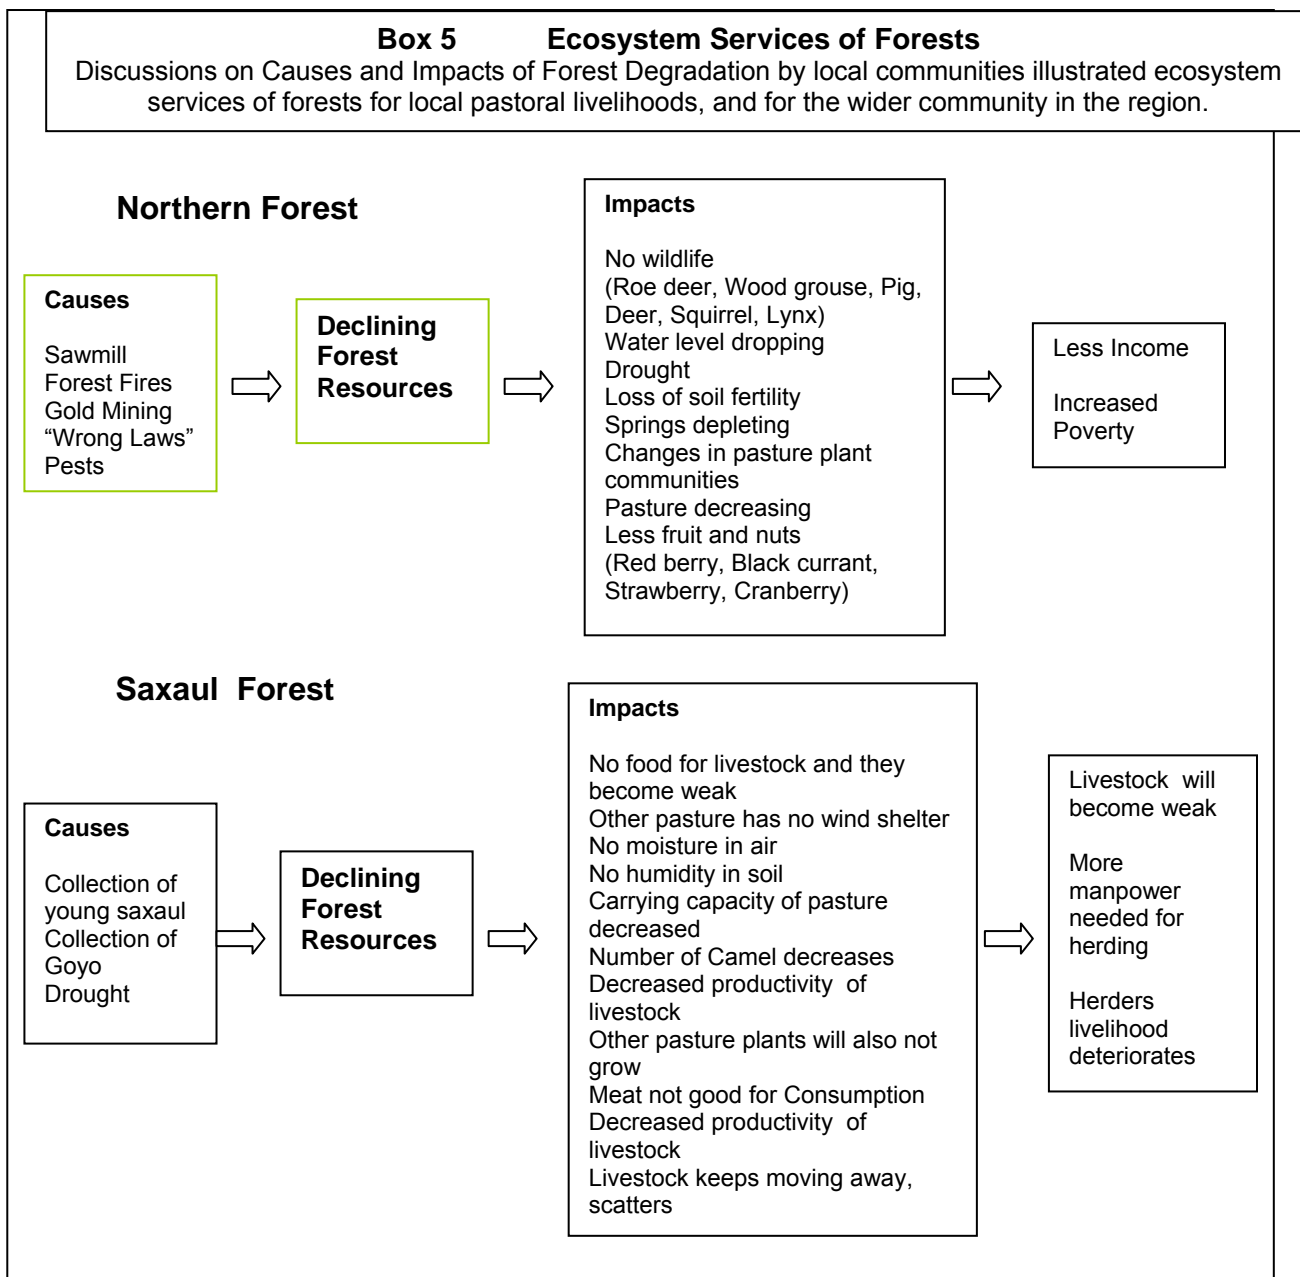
**Box 5 Ecosystem Services of Forests**

Discussions on Causes and Impacts of Forest Degradation by local communities illustrated ecosystem services of forests for local pastoral livelihoods, and for the wider community in the region.

**Northern Forest**

**Causes**

Sawmill
Forest Fires
Gold Mining
"Wrong Laws"
Pests

**Declining Forest Resources**

**Impacts**

No wildlife
(Roe deer, Wood grouse, Pig, Deer, Squirrel, Lynx)
Water level dropping
Drought
Loss of soil fertility
Springs depleting
Changes in pasture plant communities
Pasture decreasing
Less fruit and nuts
(Red berry, Black currant, Strawberry, Cranberry)

Less Income

Increased Poverty

**Saxaul Forest**

**Causes**

Collection of young saxaul
Collection of Goyo
Drought

**Declining Forest Resources**

**Impacts**

No food for livestock and they become weak
Other pasture has no wind shelter
No moisture in air
No humidity in soil
Carrying capacity of pasture decreased
Number of Camel decreases
Decreased productivity of livestock
Other pasture plants will also not grow
Meat not good for Consumption
Decreased productivity of livestock
Livestock keeps moving away, scatters

Livestock will become weak

More manpower needed for herding

Herders livelihood deteriorates